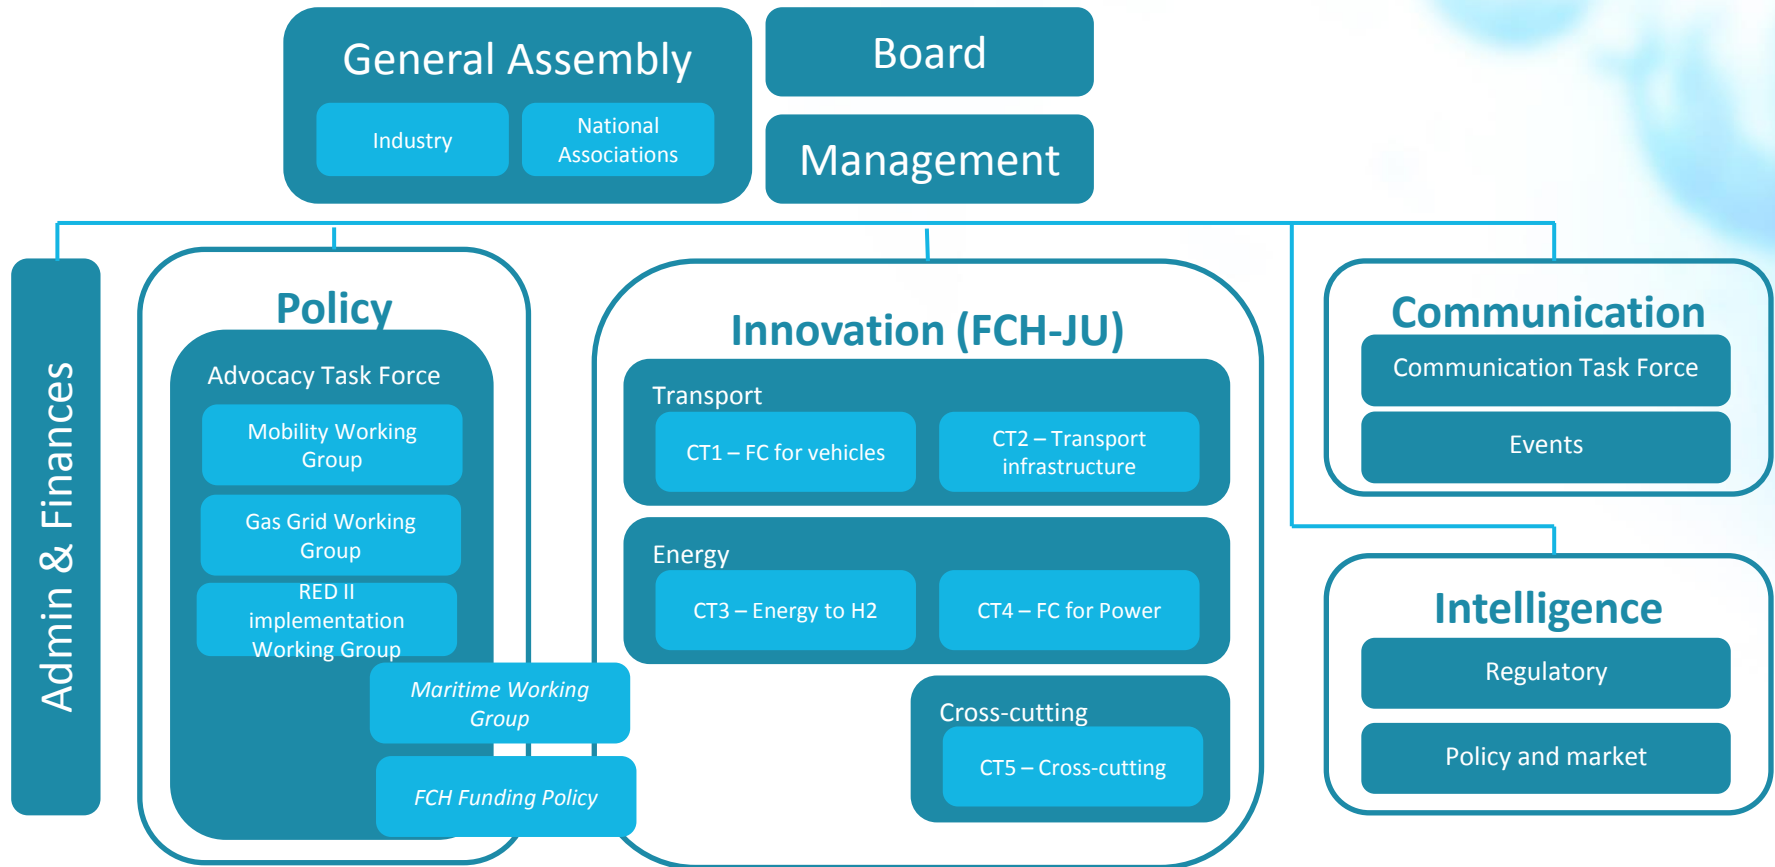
General Assembly

Industry

National Associations

Board

Management

Admin & Finances

Policy

Advocacy Task Force

Mobility Working Group

Gas Grid Working Group

RED II implementation Working Group

*Maritime Working Group*

*FCH Funding Policy*

Innovation (FCH-JU)

Transport

CT1 – FC for vehicles

CT2 – Transport infrastructure

Energy

CT3 – Energy to H2

CT4 – FC for Power

Cross-cutting

CT5 – Cross-cutting

Communication

Communication Task Force

Events

Intelligence

Regulatory

Policy and market